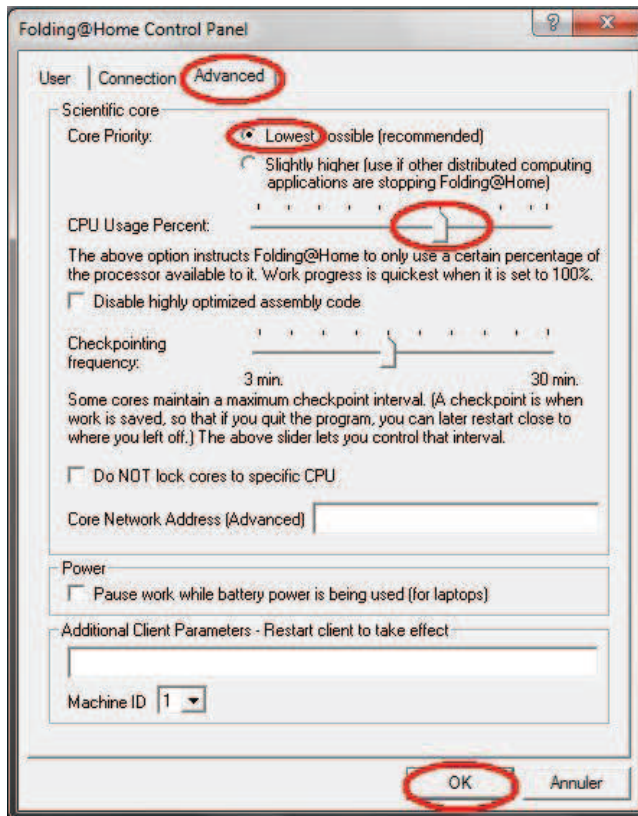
Folding@Home Control Panel

? X

User | Connection | Advanced

Scientific core

Core Priority:

Lowest possible (recommended)

Slightly higher (use if other distributed computing applications are stopping Folding@Home)

CPU Usage Percent:

The above option instructs Folding@Home to only use a certain percentage of the processor available to it. Work progress is quickest when it is set to 100%.

Disable highly optimized assembly code

Checkpointing frequency:

3 min.

30 min.

Some cores maintain a maximum checkpoint interval. (A checkpoint is when work is saved, so that if you quit the program, you can later restart close to where you left off.) The above slider lets you control that interval.

Do NOT lock cores to specific CPU

Core Network Address (Advanced)

Power

Pause work while battery power is being used (for laptops)

Additional Client Parameters - Restart client to take effect

Machine ID 1

OK

Annuler